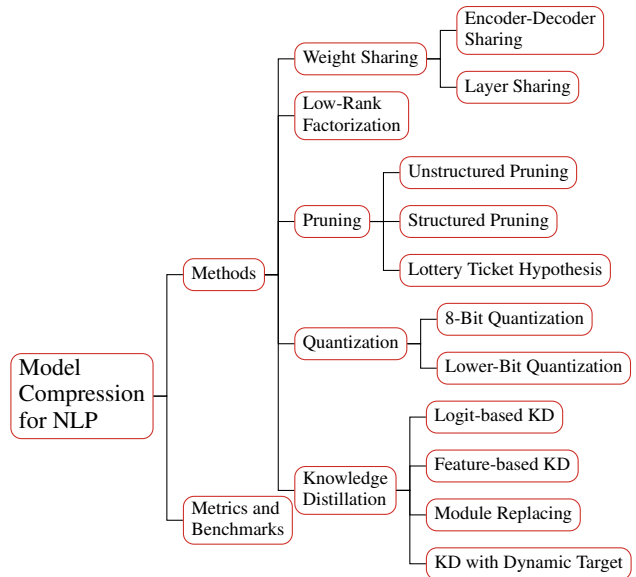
Model Compression for NLP

Methods

Weight Sharing

Encoder-Decoder Sharing

Layer Sharing

Low-Rank Factorization

Pruning

Unstructured Pruning

Structured Pruning

Lottery Ticket Hypothesis

Quantization

8-Bit Quantization

Lower-Bit Quantization

Knowledge Distillation

Logit-based KD

Feature-based KD

Module Replacing

KD with Dynamic Target

Metrics and Benchmarks